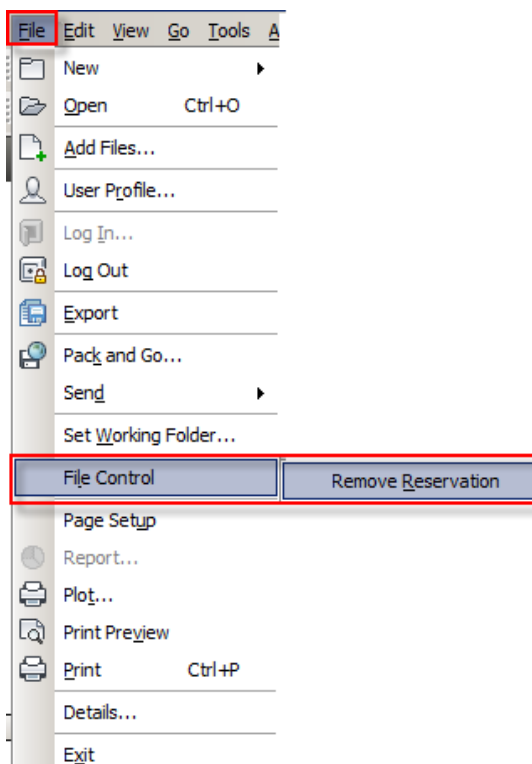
File Edit View Go Tools A

New
Open Ctrl+O
Add Files...
User Profile...
Log In...
Log Out
Export
Pack and Go...
Send
Set Working Folder...
File Control
Remove Reservation
Page Setup
Report...
Plot...
Print Preview
Print Ctrl+P
Details...
Exit